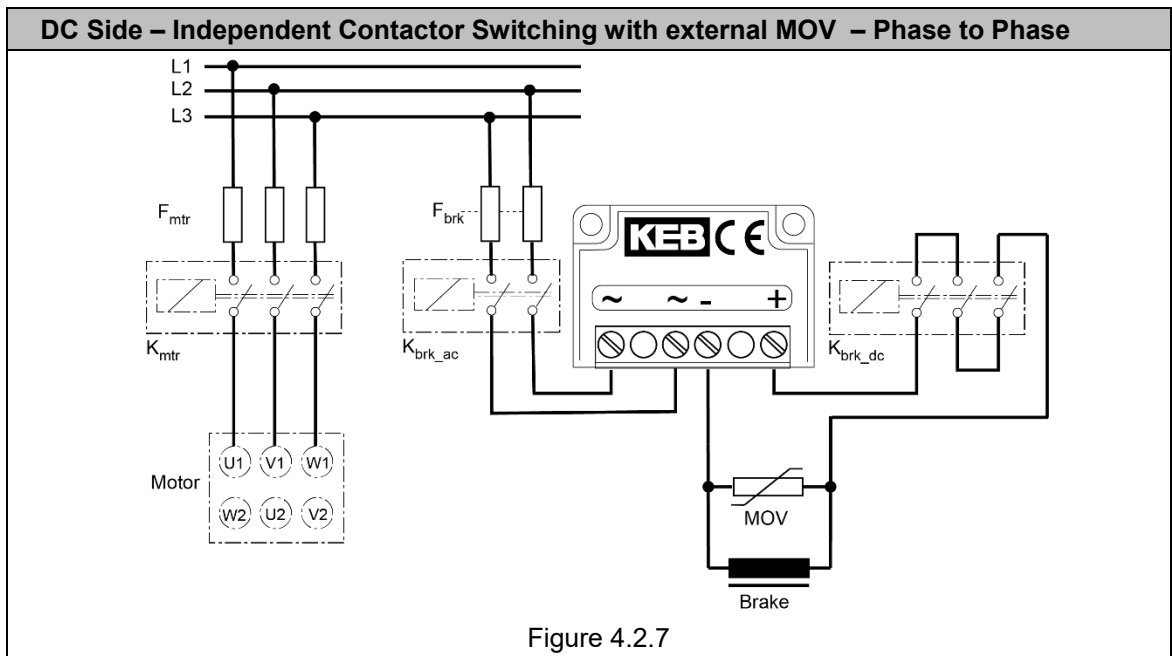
DC Side – Independent Contactor Switching with external MOV – Phase to Phase

L1
L2
L3

$F_{mtr}$

$F_{brk}$

KEB CE

~ ~ - +

$K_{mtr}$

$K_{brk\_ac}$

$K_{brk\_dc}$

Motor

U1 V1 W1
W2 U2 V2

MOV

Brake

Figure 4.2.7